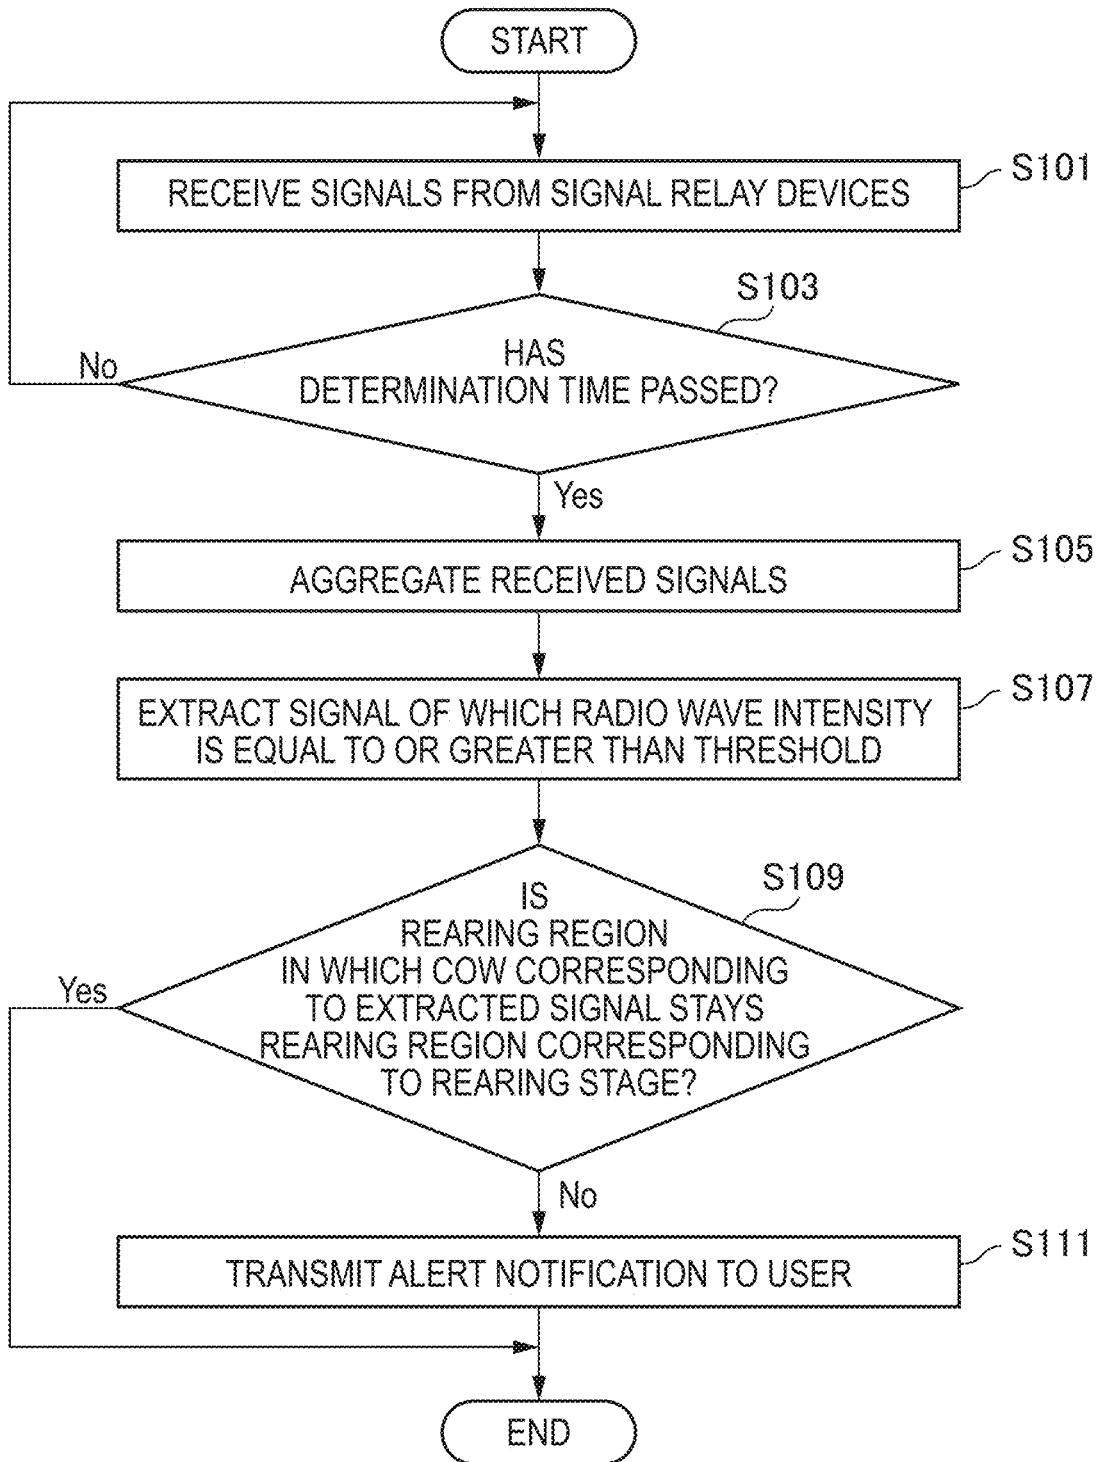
START

RECEIVE SIGNALS FROM SIGNAL RELAY DEVICES

S101

S103

HAS DETERMINATION TIME PASSED?

No

Yes

AGGREGATE RECEIVED SIGNALS

S105

EXTRACT SIGNAL OF WHICH RADIO WAVE INTENSITY IS EQUAL TO OR GREATER THAN THRESHOLD

S107

S109

IS REARING REGION IN WHICH COW CORRESPONDING TO EXTRACTED SIGNAL STAYS REARING REGION CORRESPONDING TO REARING STAGE?

Yes

No

TRANSMIT ALERT NOTIFICATION TO USER

S111

END